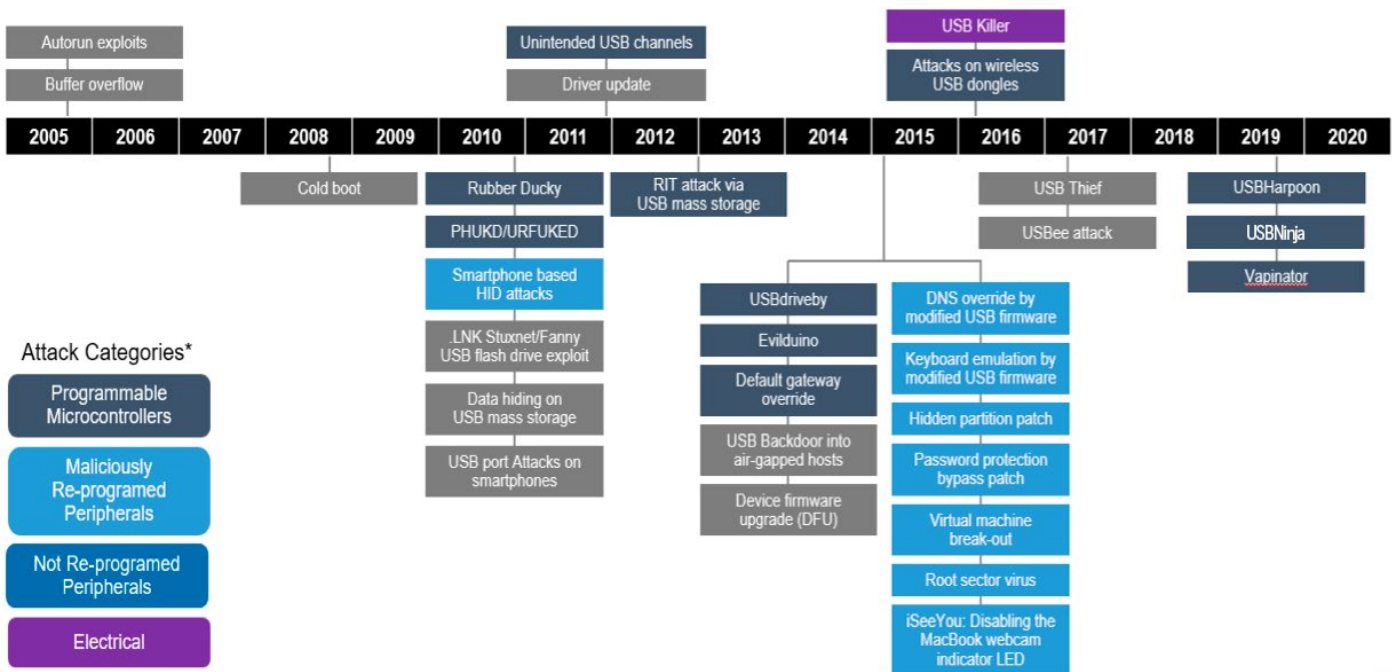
Autorun exploits

Buffer overflow

Unintended USB channels

Driver update

USB Killer

Attacks on wireless USB dongles

| 2005 | 2006 | 2007 | 2008 | 2009 | 2010 | 2011 | 2012 | 2013 | 2014 | 2015 | 2016 | 2017 | 2018 | 2019 | 2020 |
|---|---|---|---|---|---|---|---|---|---|---|---|---|---|---|---|

Cold boot

Rubber Ducky

PHUKD/URFUKED

Smartphone based HID attacks

.LNK Stuxnet/Fanny USB flash drive exploit

Data hiding on USB mass storage

USB port Attacks on smartphones

RIT attack via USB mass storage

USBdriveby

Evilduino

Default gateway override

USB Backdoor into air-gapped hosts

Device firmware upgrade (DFU)

DNS override by modified USB firmware

Keyboard emulation by modified USB firmware

Hidden partition patch

Password protection bypass patch

Virtual machine break-out

Root sector virus

iSeeYou: Disabling the MacBook webcam indicator LED

USB Thief

USBee attack

USBHarpoon

USBNinja

Vapinator

Attack Categories*

Programmable Microcontrollers

Maliciously Re-programed Peripherals

Not Re-programed Peripherals

Electrical